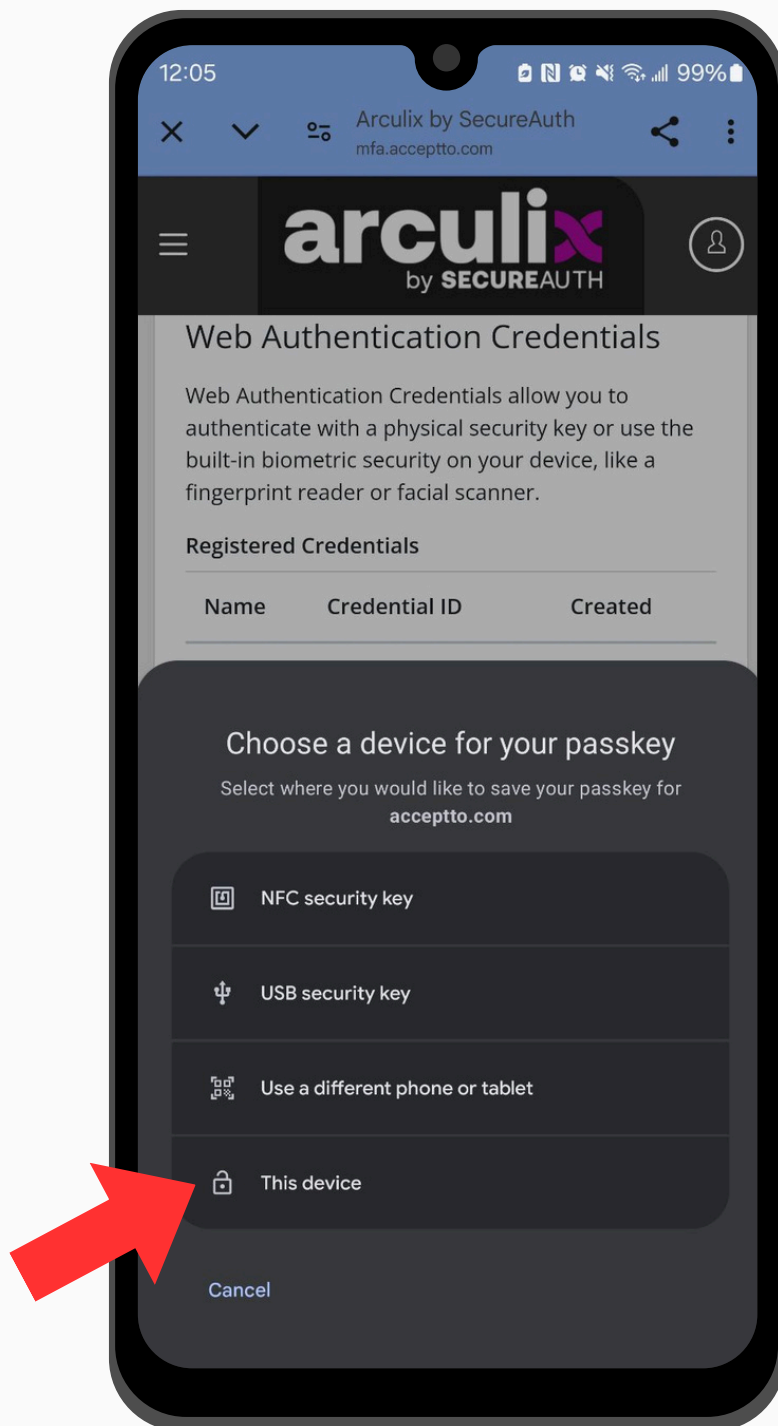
12:05 99%

Arculix by SecureAuth
mfa.acceptto.com

arculix
by SECUREAUTH

Web Authentication Credentials

Web Authentication Credentials allow you to authenticate with a physical security key or use the built-in biometric security on your device, like a fingerprint reader or facial scanner.

Registered Credentials

| Name | Credential ID | Created |
|---|---|---|

Choose a device for your passkey

Select where you would like to save your passkey for **acceptto.com**

NFC security key

USB security key

Use a different phone or tablet

This device

Cancel